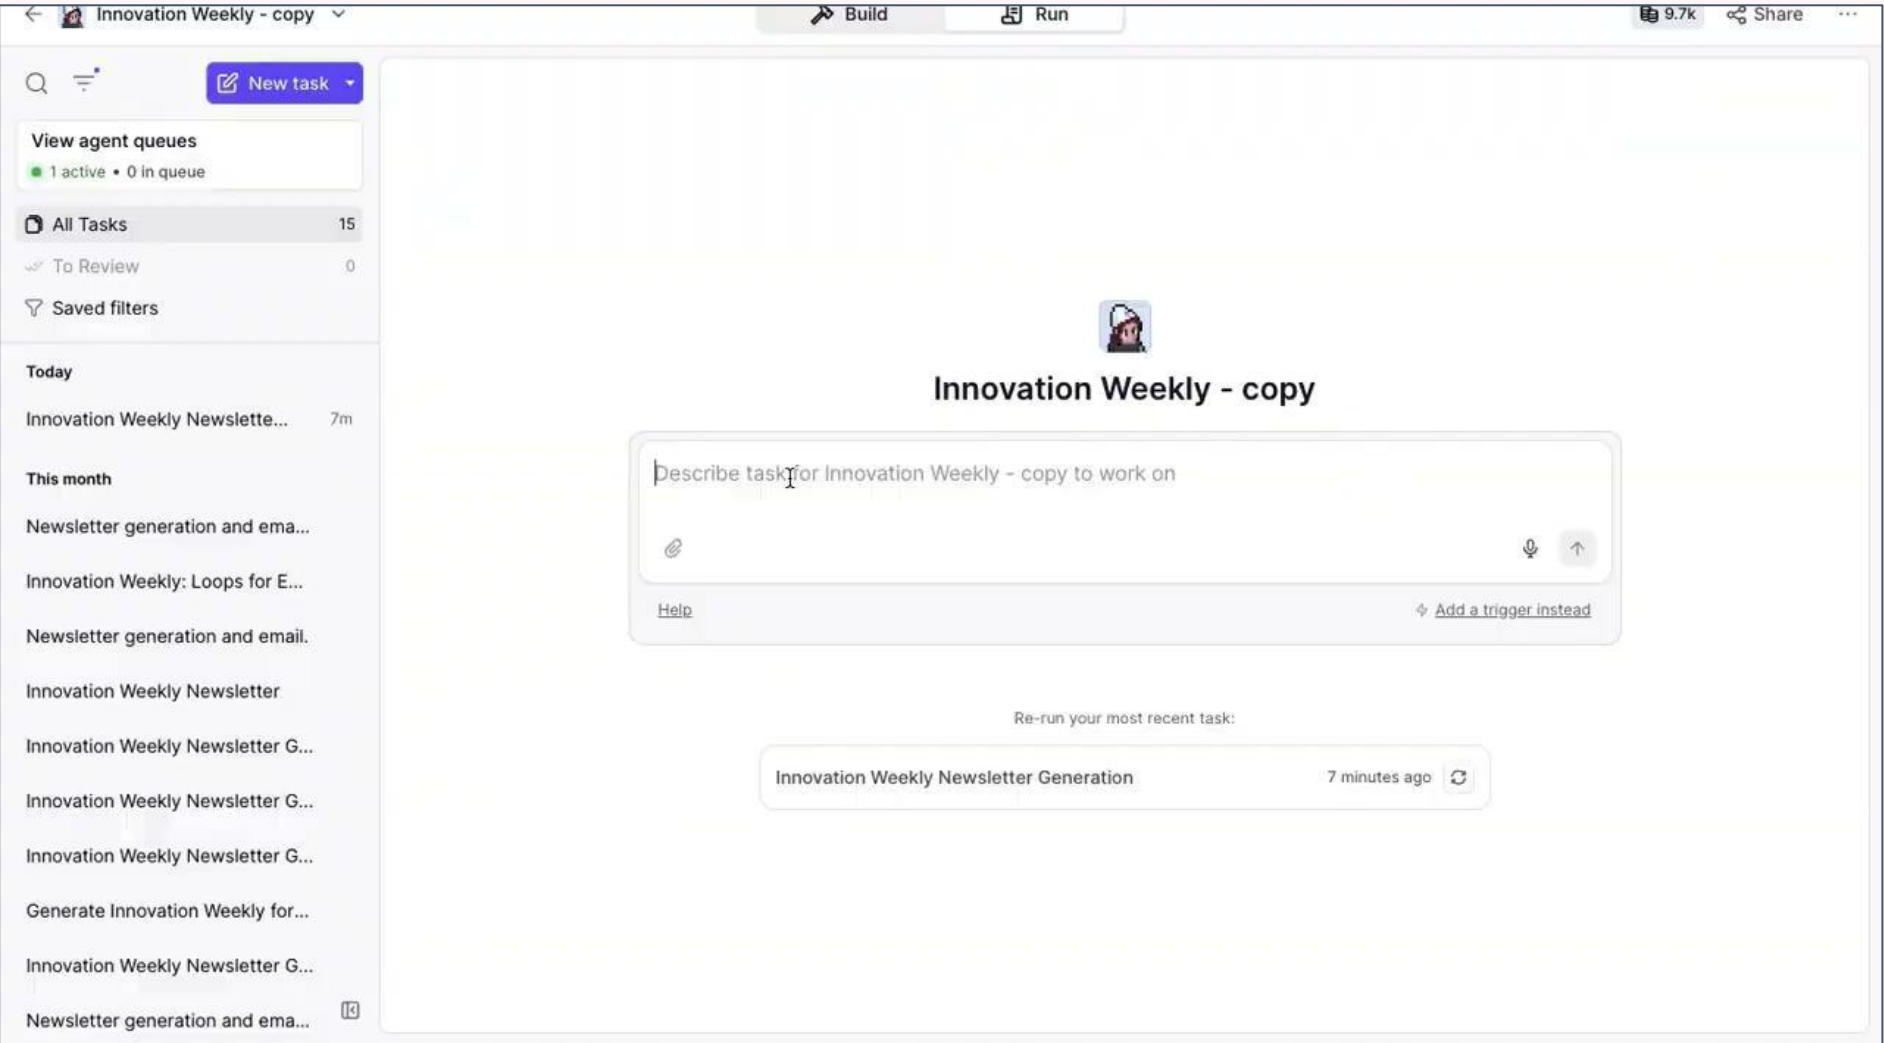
Innovation Weekly - copy

Build Run

9.7k Share

New task

View agent queues
1 active • 0 in queue

All Tasks 15
To Review 0
Saved filters

Today
Innovation Weekly Newslette... 7m

This month
Newsletter generation and ema...
Innovation Weekly: Loops for E...
Newsletter generation and email.
Innovation Weekly Newsletter
Innovation Weekly Newsletter G...
Innovation Weekly Newsletter G...
Innovation Weekly Newsletter G...
Generate Innovation Weekly for...
Innovation Weekly Newsletter G...
Newsletter generation and ema...

Innovation Weekly - copy

Describe task for Innovation Weekly - copy to work on

Help
Add a trigger instead

Re-run your most recent task:

Innovation Weekly Newsletter Generation 7 minutes ago